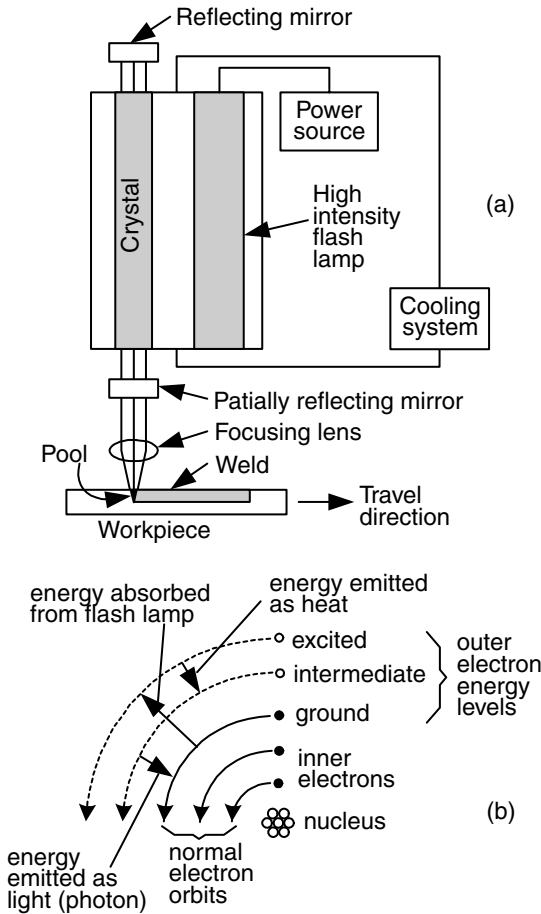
Reflecting mirror

Power source

Crystal

High intensity flash lamp

(a)

Cooling system

Patially reflecting mirror

Focusing lens

Pool

Weld

Travel direction

Workpiece

energy absorbed from flash lamp

energy emitted as heat

excited

intermediate

ground

outer electron energy levels

inner electrons

nucleus

(b)

energy emitted as light (photon)

normal electron orbits